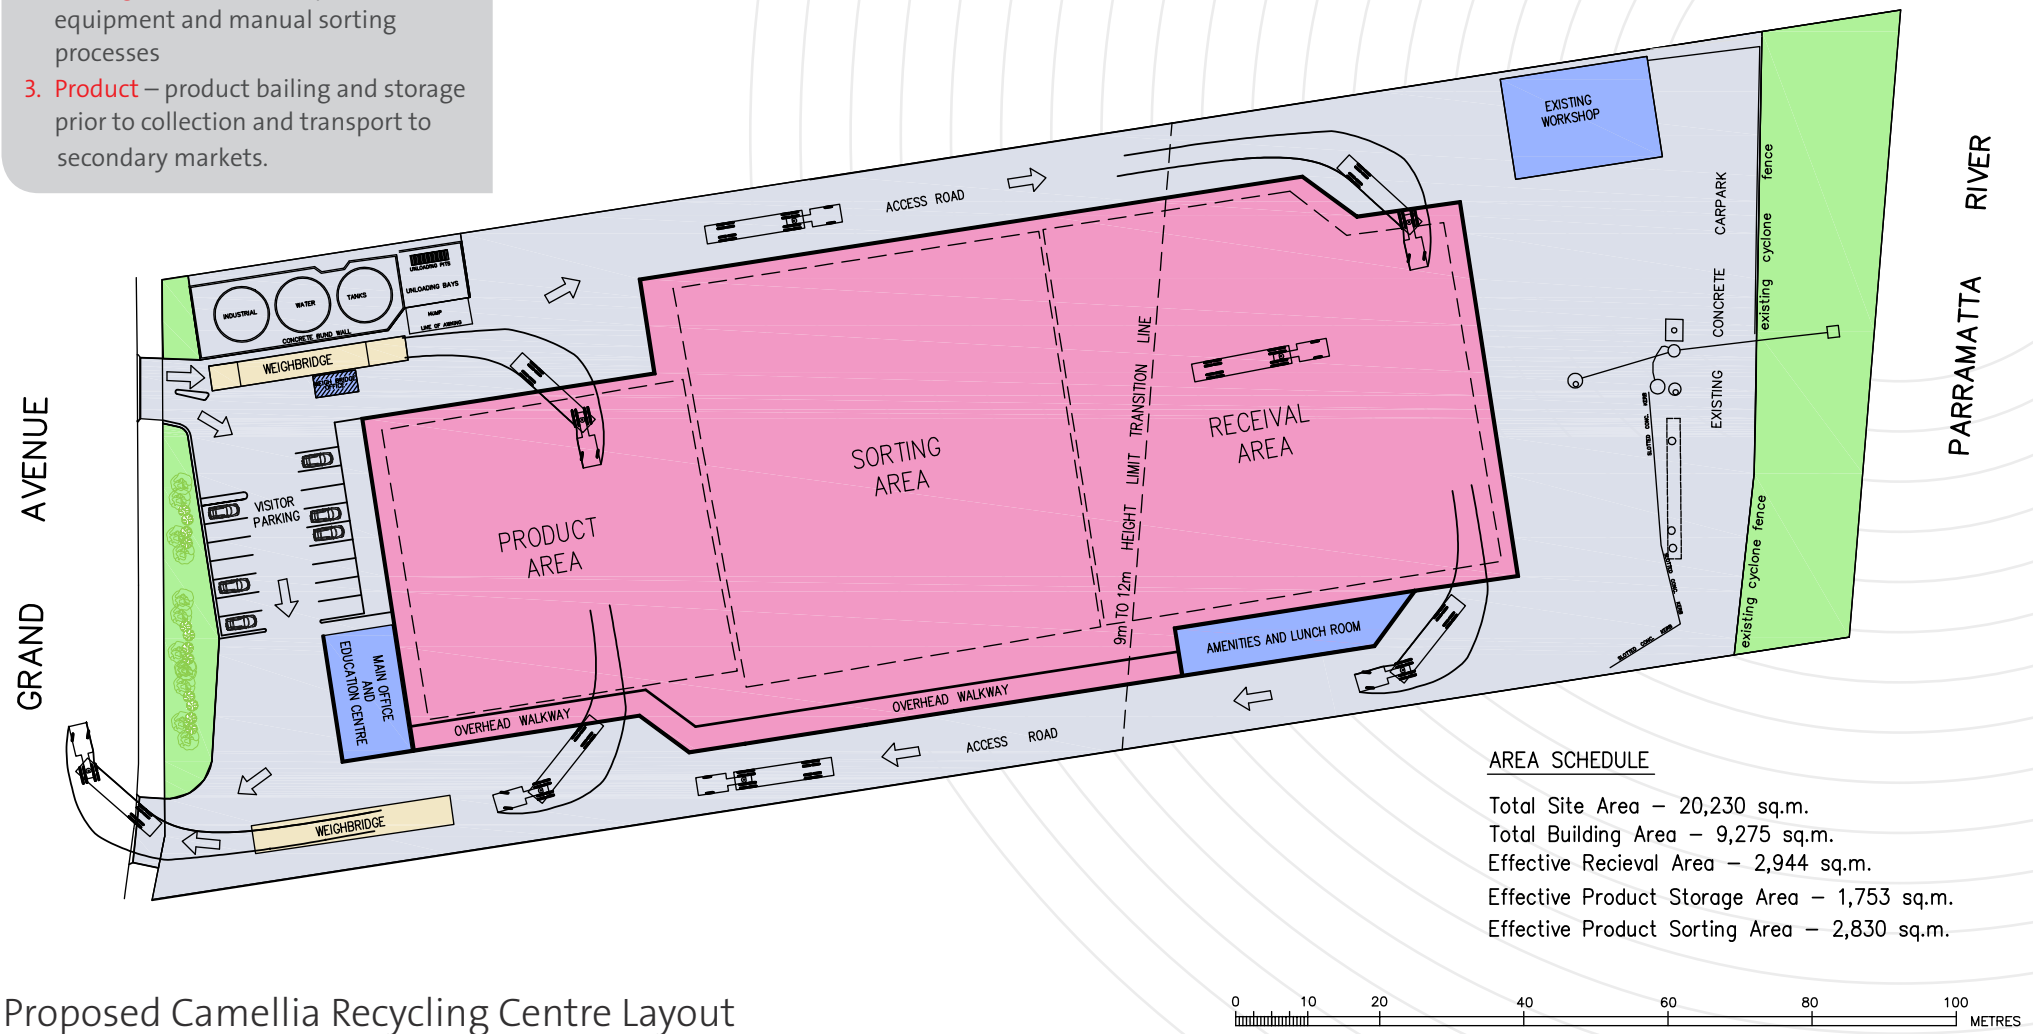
equipment and manual sorting processes

3. Product – product bailing and storage prior to collection and transport to secondary markets.

EXISTING WORKSHOP

ACCESS ROAD

RIVER

PARRAMATTA

CARPARK

CONCRETE

EXISTING

existing cyclone fence

existing cyclone fence

INDUSTRIAL WATER TANKS

CONCRETE BUND WALL

UNLOADING PITS

UNLOADING BAYS

HUMP

LINE OF AWNING

WEIGHBRIDGE

VISITOR PARKING

AVENUE

GRAND

PRODUCT AREA

SORTING AREA

RECEIVAL AREA

9m TO 12m HEIGHT LIMIT TRANSITION LINE

MAIN OFFICE AND EDUCATION CENTRE

AMENITIES AND LUNCH ROOM

OVERHEAD WALKWAY

OVERHEAD WALKWAY

ACCESS ROAD

WEIGHBRIDGE

AREA SCHEDULE

Total Site Area – 20,230 sq.m.
Total Building Area – 9,275 sq.m.
Effective Recieval Area – 2,944 sq.m.
Effective Product Storage Area – 1,753 sq.m.
Effective Product Sorting Area – 2,830 sq.m.

Proposed Camellia Recycling Centre Layout

0 10 20 40 60 80 100 METRES